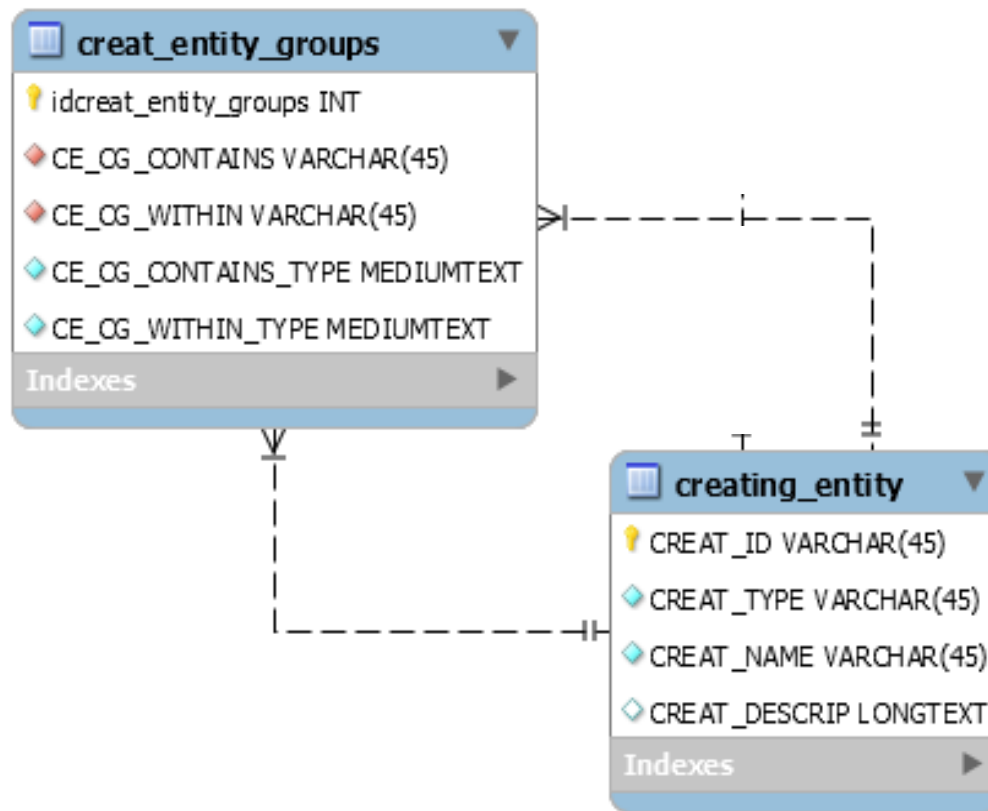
creat_entity_groups

idcreat_entity_groups INT

CE_CG_CONTAINS VARCHAR(45)

CE_CG_WITHIN VARCHAR(45)

CE_CG_CONTAINS_TYPE MEDIUMTEXT

CE_CG_WITHIN_TYPE MEDIUMTEXT

Indexes

creating_entity

CREAT_ID VARCHAR(45)

CREAT_TYPE VARCHAR(45)

CREAT_NAME VARCHAR(45)

CREAT_DESCRIP LONGTEXT

Indexes